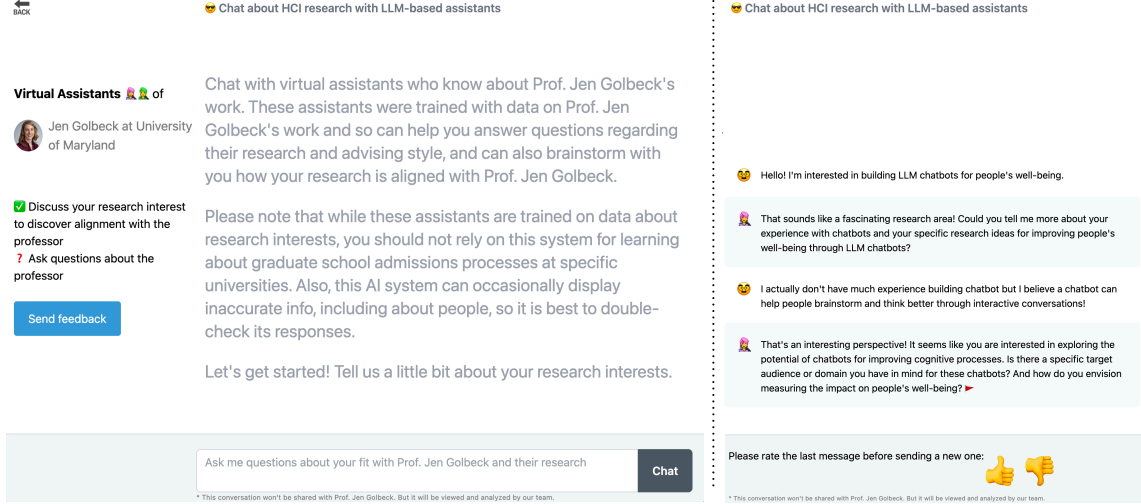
BACK

😎 Chat about HCI research with LLM-based assistants

Virtual Assistants 👩‍🎤👩‍🔬 of

Jen Golbeck at University of Maryland

✅ Discuss your research interest to discover alignment with the professor

❓ Ask questions about the professor

Send feedback

Chat with virtual assistants who know about Prof. Jen Golbeck's work. These assistants were trained with data on Prof. Jen Golbeck's work and so can help you answer questions regarding their research and advising style, and can also brainstorm with you how your research is aligned with Prof. Jen Golbeck.

Please note that while these assistants are trained on data about research interests, you should not rely on this system for learning about graduate school admissions processes at specific universities. Also, this AI system can occasionally display inaccurate info, including about people, so it is best to double-check its responses.

Let's get started! Tell us a little bit about your research interests.

Ask me questions about your fit with Prof. Jen Golbeck and their research

Chat

* This conversation won't be shared with Prof. Jen Golbeck. But it will be viewed and analyzed by our team.

😎 Chat about HCI research with LLM-based assistants

🤓 Hello! I'm interested in building LLM chatbots for people's well-being.

👩‍🎤 That sounds like a fascinating research area! Could you tell me more about your experience with chatbots and your specific research ideas for improving people's well-being through LLM chatbots?

🤓 I actually don't have much experience building chatbot but I believe a chatbot can help people brainstorm and think better through interactive conversations!

👩‍🎤 That's an interesting perspective! It seems like you are interested in exploring the potential of chatbots for improving cognitive processes. Is there a specific target audience or domain you have in mind for these chatbots? And how do you envision measuring the impact on people's well-being? 🚩

Please rate the last message before sending a new one: 👍 👎

* This conversation won't be shared with Prof. Jen Golbeck. But it will be viewed and analyzed by our team.